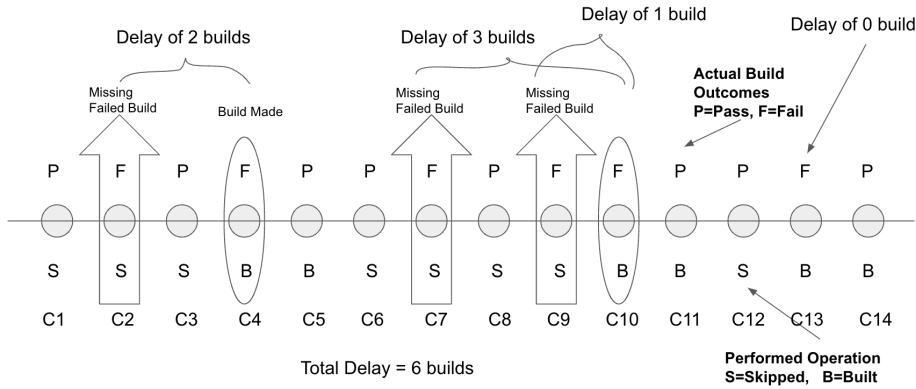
Delay of 1 build

Delay of 2 builds

Delay of 3 builds

Delay of 0 build

Missing Failed Build

Build Made

Missing Failed Build

Missing Failed Build

Actual Build Outcomes
P=Pass, F=Fail

| P | F | P | F | P | P | F | P | F | F | P | P | F | P |
|---|---|---|---|---|---|---|---|---|---|---|---|---|---|
| S | S | S | B | B | S | S | S | S | B | B | S | B | B |
| C1 | C2 | C3 | C4 | C5 | C6 | C7 | C8 | C9 | C10 | C11 | C12 | C13 | C14 |

Total Delay = 6 builds

Performed Operation
S=Skipped, B=Built